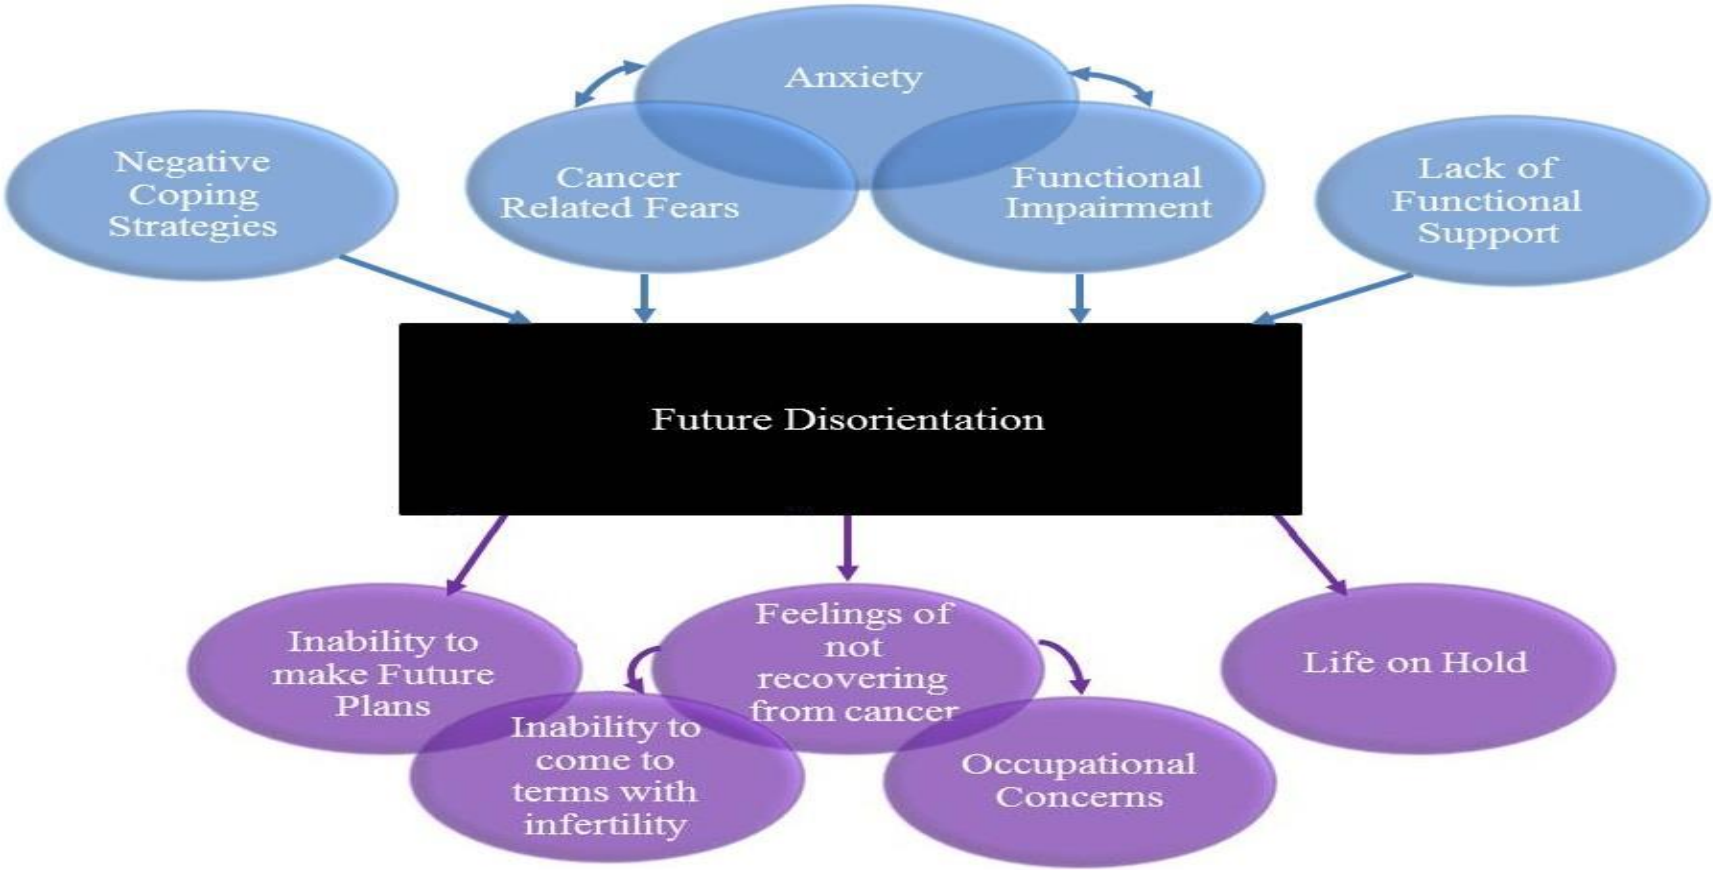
Anxiety

Negative Coping Strategies

Cancer Related Fears

Functional Impairment

Lack of Functional Support

Future Disorientation

Inability to make Future Plans

Feelings of not recovering from cancer

Life on Hold

Inability to come to terms with infertility

Occupational Concerns